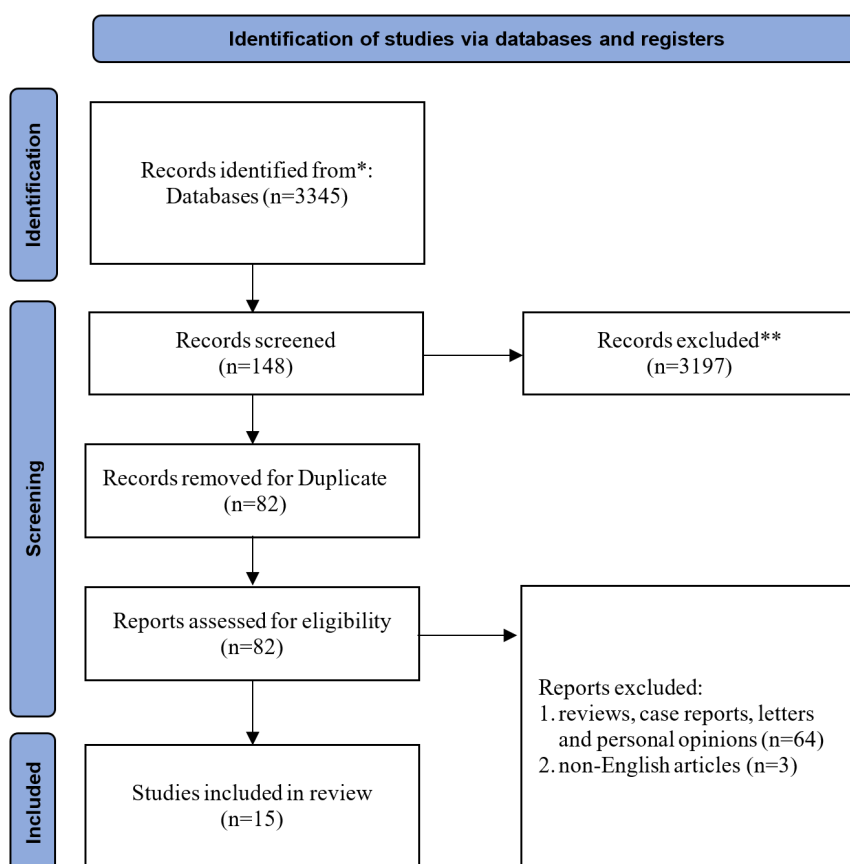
Identification of studies via databases and registers

Identification

Records identified from*:
Databases (n=3345)

Screening

Records screened
(n=148)

Records excluded**
(n=3197)

Records removed for Duplicate
(n=82)

Reports assessed for eligibility
(n=82)

Reports excluded:
1. reviews, case reports, letters and personal opinions (n=64)
2. non-English articles (n=3)

Included

Studies included in review
(n=15)